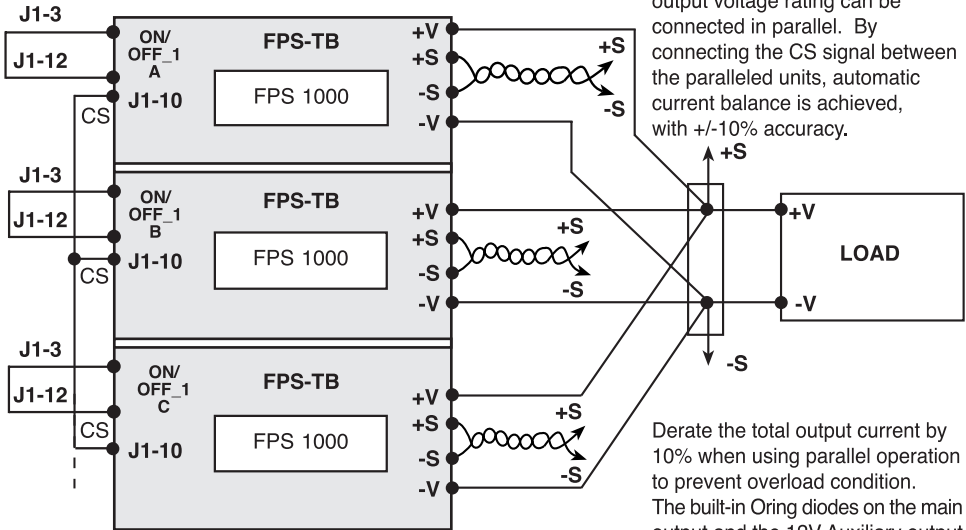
J1-3
J1-12
ON/ OFF_1 A
FPS-TB
FPS 1000
J1-10
CS
+V
+S
-S
-V
+S
-S

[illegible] output voltage rating can be connected in parallel. By connecting the CS signal between the paralleled units, automatic current balance is achieved, with +/-10% accuracy.

+S

J1-3
J1-12
ON/ OFF_1 B
FPS-TB
FPS 1000
J1-10
CS
+V
+S
-S
-V
+S
-S

+V
LOAD
-V

-S

J1-3
J1-12
ON/ OFF_1 C
FPS-TB
FPS 1000
J1-10
CS
+V
+S
-S
-V
+S
-S

Derate the total output current by 10% when using parallel operation to prevent overload condition.
The built-in Oring diodes on the main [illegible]